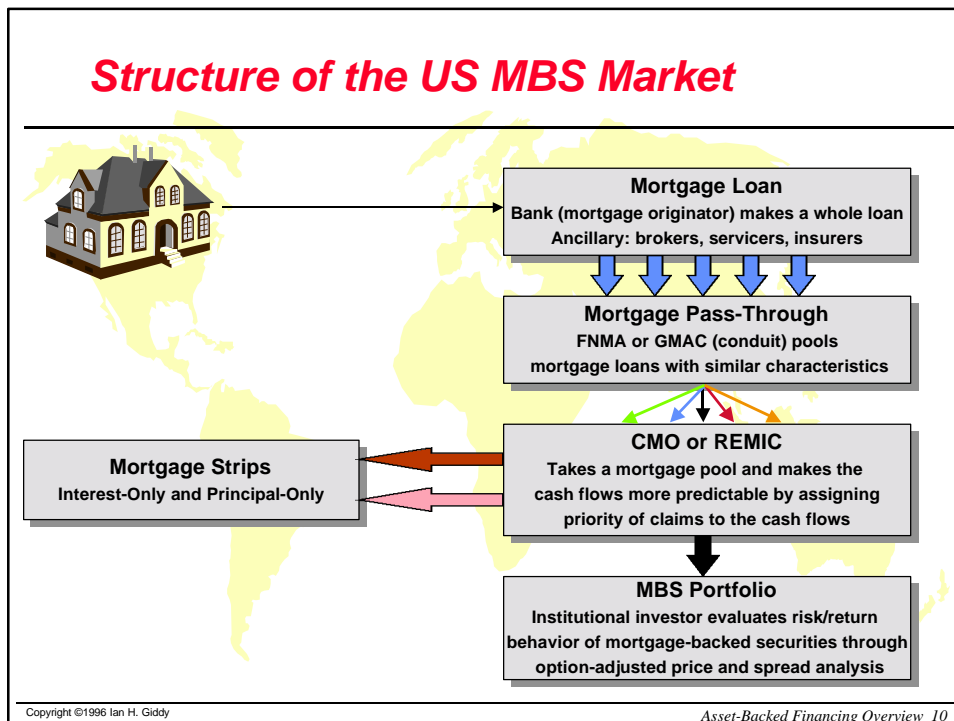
Structure of the US MBS Market

Mortgage Loan
Bank (mortgage originator) makes a whole loan
Ancillary: brokers, servicers, insurers

Mortgage Pass-Through
FNMA or GMAC (conduit) pools mortgage loans with similar characteristics

Mortgage Strips
Interest-Only and Principal-Only

CMO or REMIC
Takes a mortgage pool and makes the cash flows more predictable by assigning priority of claims to the cash flows

MBS Portfolio
Institutional investor evaluates risk/return behavior of mortgage-backed securities through option-adjusted price and spread analysis

Copyright ©1996 Ian H. Giddy

Asset-Backed Financing Overview 10